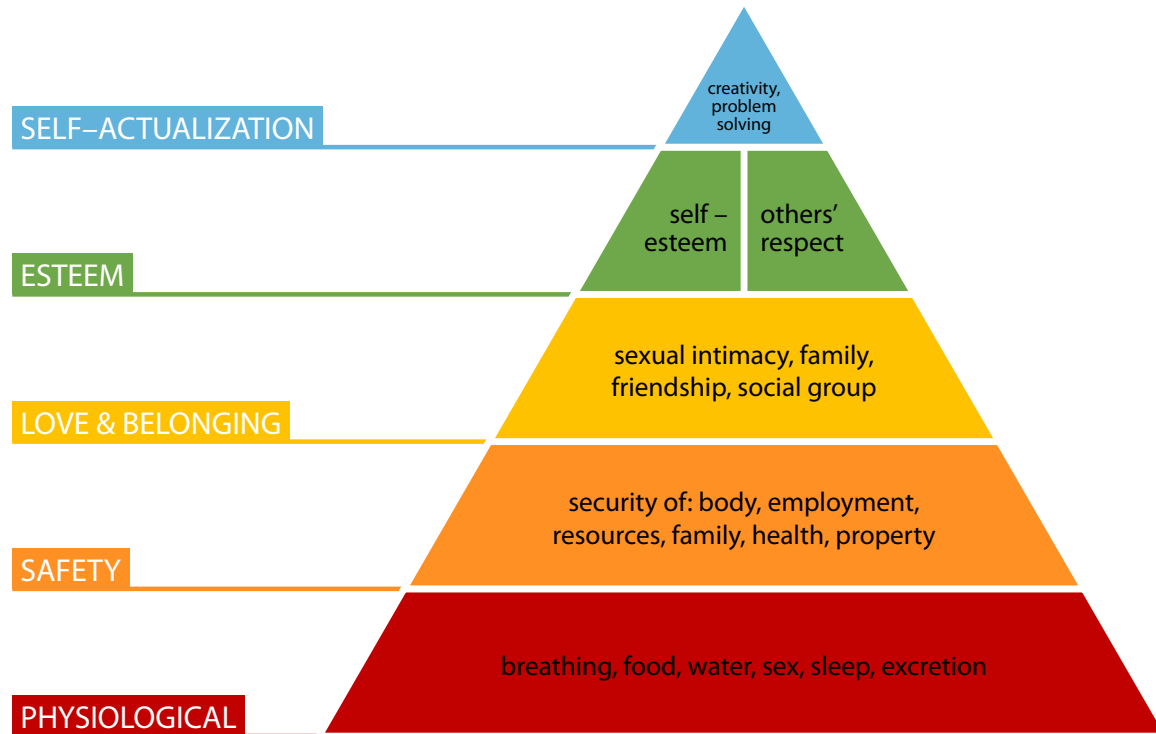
SELF–ACTUALIZATION

creativity, problem solving

ESTEEM

self – esteem

others' respect

LOVE & BELONGING

sexual intimacy, family, friendship, social group

SAFETY

security of: body, employment, resources, family, health, property

PHYSIOLOGICAL

breathing, food, water, sex, sleep, excretion